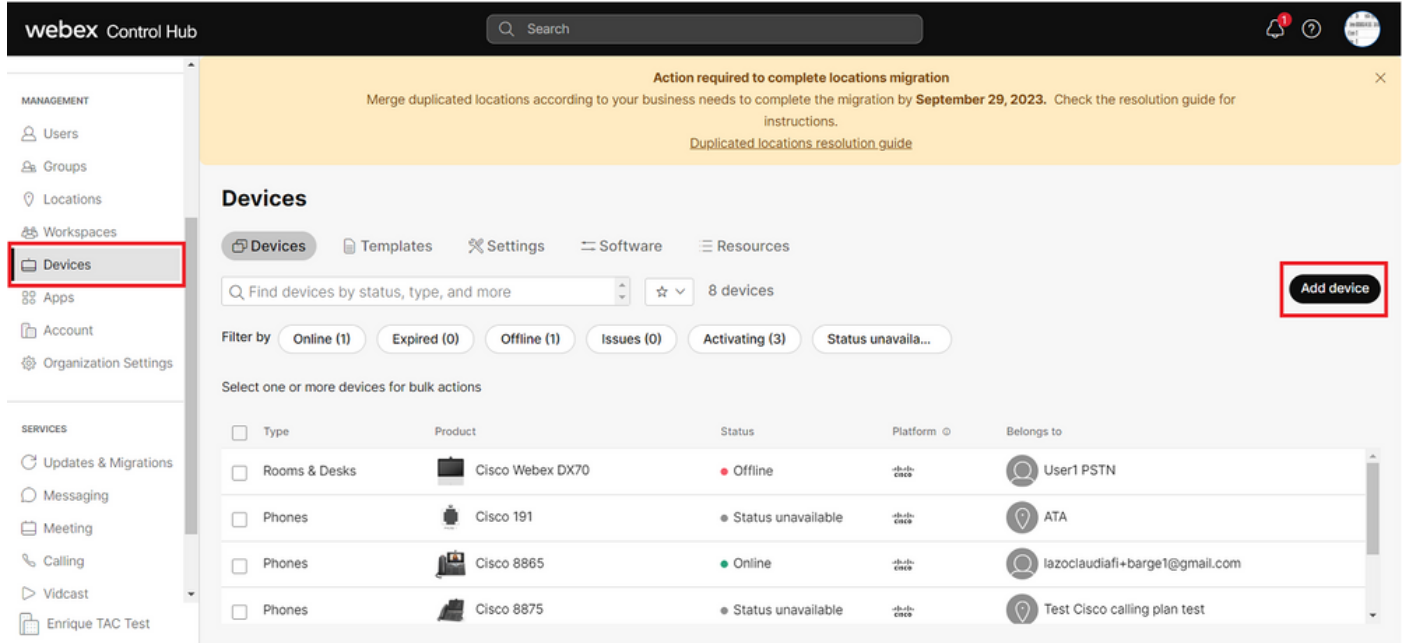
webex Control Hub

Search

1

MANAGEMENT
Users
Groups
Locations
Workspaces
Devices
Apps
Account
Organization Settings

SERVICES
Updates & Migrations
Messaging
Meeting
Calling
Vidcast
Enrique TAC Test

Action required to complete locations migration
Merge duplicated locations according to your business needs to complete the migration by **September 29, 2023.** Check the resolution guide for instructions.
Duplicated locations resolution guide

Devices

Devices | Templates | Settings | Software | Resources

Find devices by status, type, and more | 8 devices | Add device

Filter by | Online (1) | Expired (0) | Offline (1) | Issues (0) | Activating (3) | Status unavaila...

Select one or more devices for bulk actions

| Type | Product | Status | Platform | Belongs to |
|---|---|---|---|---|
| Rooms & Desks | Cisco Webex DX70 | Offline | cisco | User1 PSTN |
| Phones | Cisco 191 | Status unavailable | cisco | ATA |
| Phones | Cisco 8865 | Online | cisco | lazoclaudiafi+barge1@gmail.com |
| Phones | Cisco 8875 | Status unavailable | cisco | Test Cisco calling plan test |